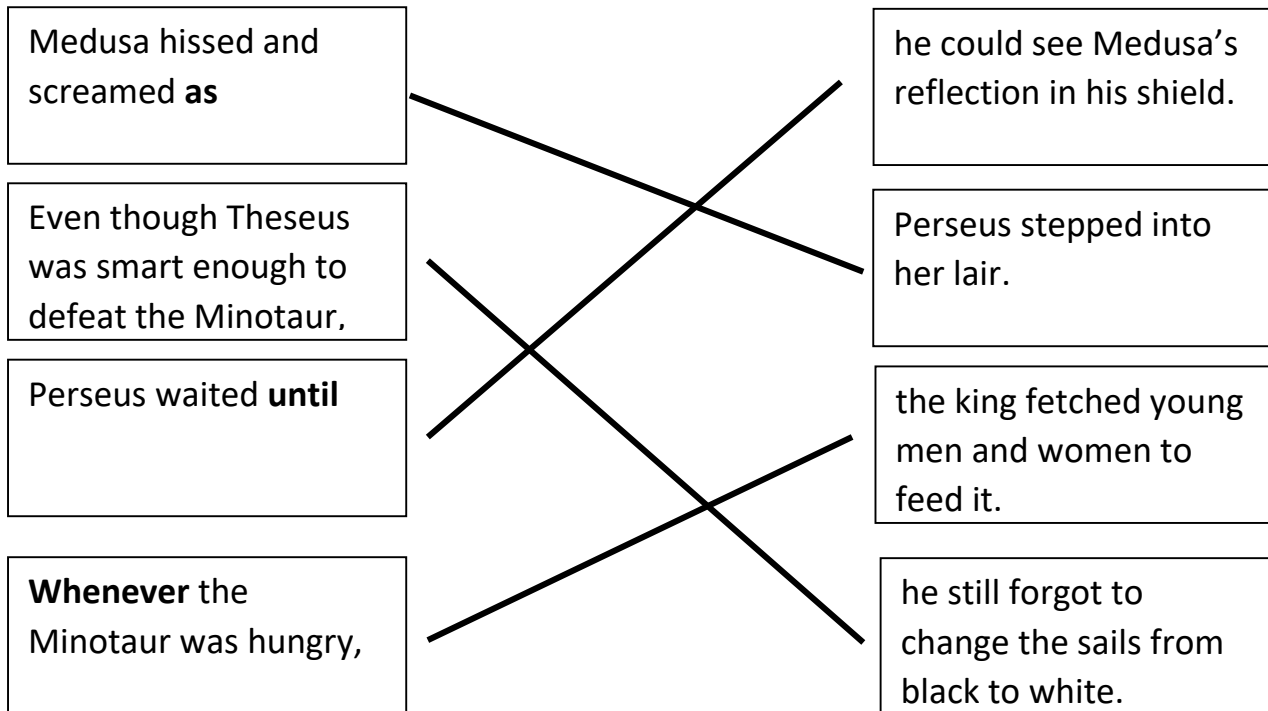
Medusa hissed and screamed **as**

Even though Theseus was smart enough to defeat the Minotaur,

Perseus waited **until**

**Whenever** the Minotaur was hungry,

he could see Medusa's reflection in his shield.

Perseus stepped into her lair.

the king fetched young men and women to feed it.

he still forgot to change the sails from black to white.